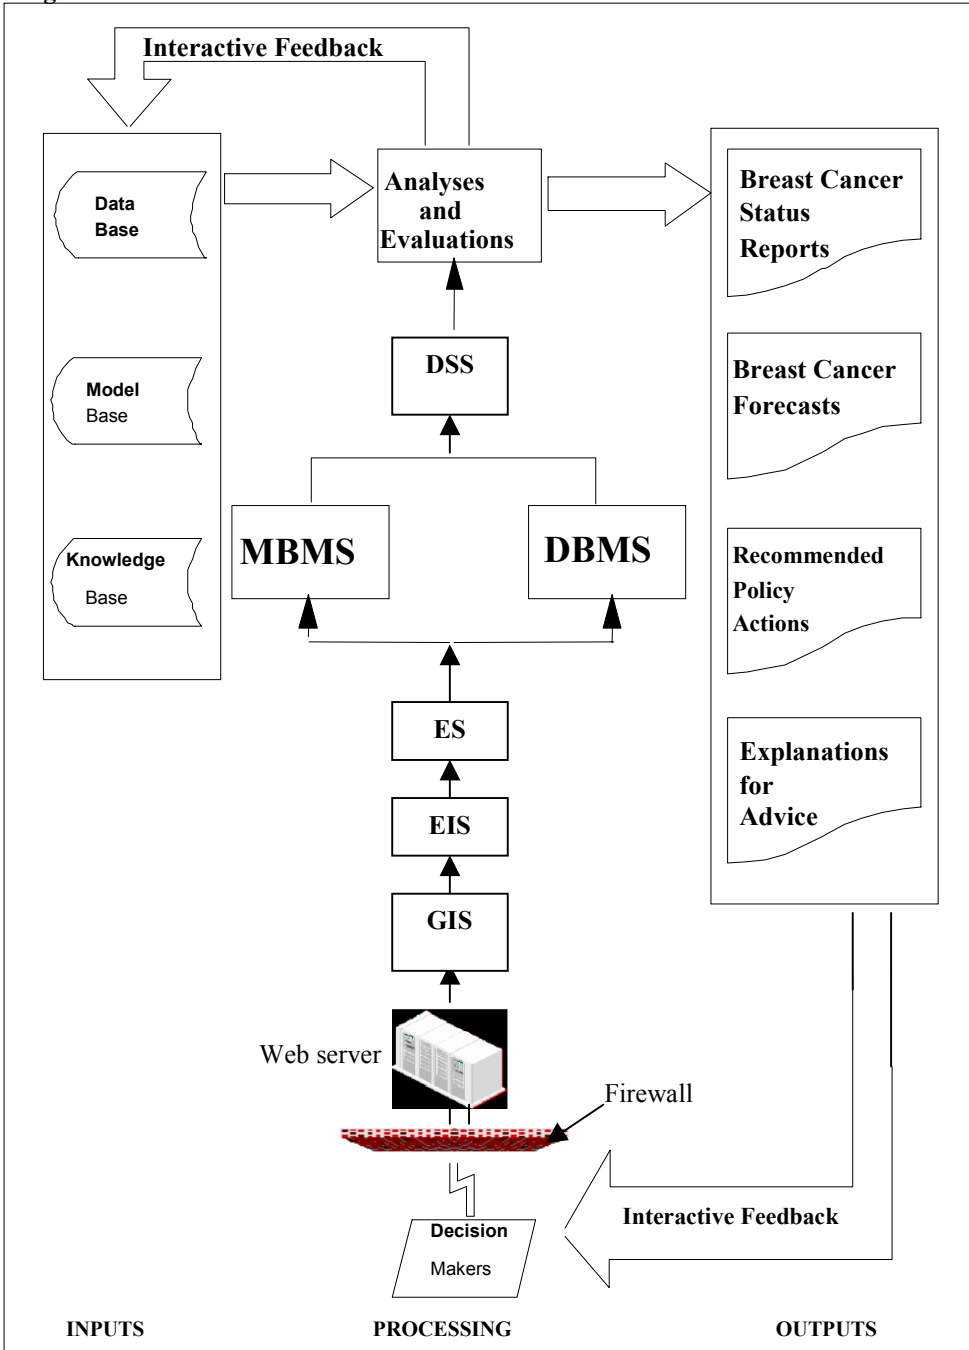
Interactive Feedback

Data Base

Model Base

Knowledge Base

Analyses and Evaluations

DSS

MBMS

DBMS

ES

EIS

GIS

Web server

Firewall

Decision Makers

Breast Cancer Status Reports

Breast Cancer Forecasts

Recommended Policy Actions

Explanations for Advice

Interactive Feedback

INPUTS

PROCESSING

OUTPUTS